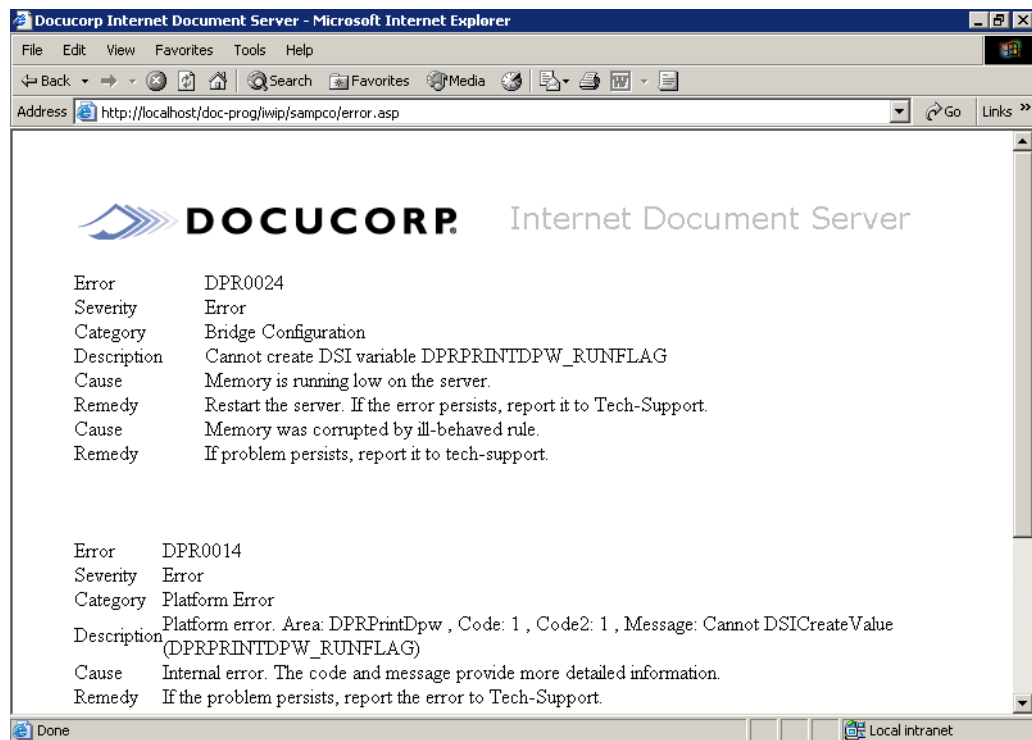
Docucorp Internet Document Server - Microsoft Internet Explorer

File Edit View Favorites Tools Help

Back Search Favorites Media

Address http://localhost/doc-prog/iwip/sampco/error.asp Go Links »

DOCUCORP. Internet Document Server

| | |
|---|---|
| Error | DPR0024 |
| Severity | Error |
| Category | Bridge Configuration |
| Description | Cannot create DSI variable DPRPRINTDPW_RUNFLAG |
| Cause | Memory is running low on the server. |
| Remedy | Restart the server. If the error persists, report it to Tech-Support. |
| Cause | Memory was corrupted by ill-behaved rule. |
| Remedy | If problem persists, report it to tech-support. |

| | |
|---|---|
| Error | DPR0014 |
| Severity | Error |
| Category | Platform Error |
| Description | Platform error. Area: DPRPrintDpw , Code: 1 , Code2: 1 , Message: Cannot DSICreateValue (DPRPRINTDPW_RUNFLAG) |
| Cause | Internal error. The code and message provide more detailed information. |
| Remedy | If the problem persists, report the error to Tech-Support. |

Done Local intranet